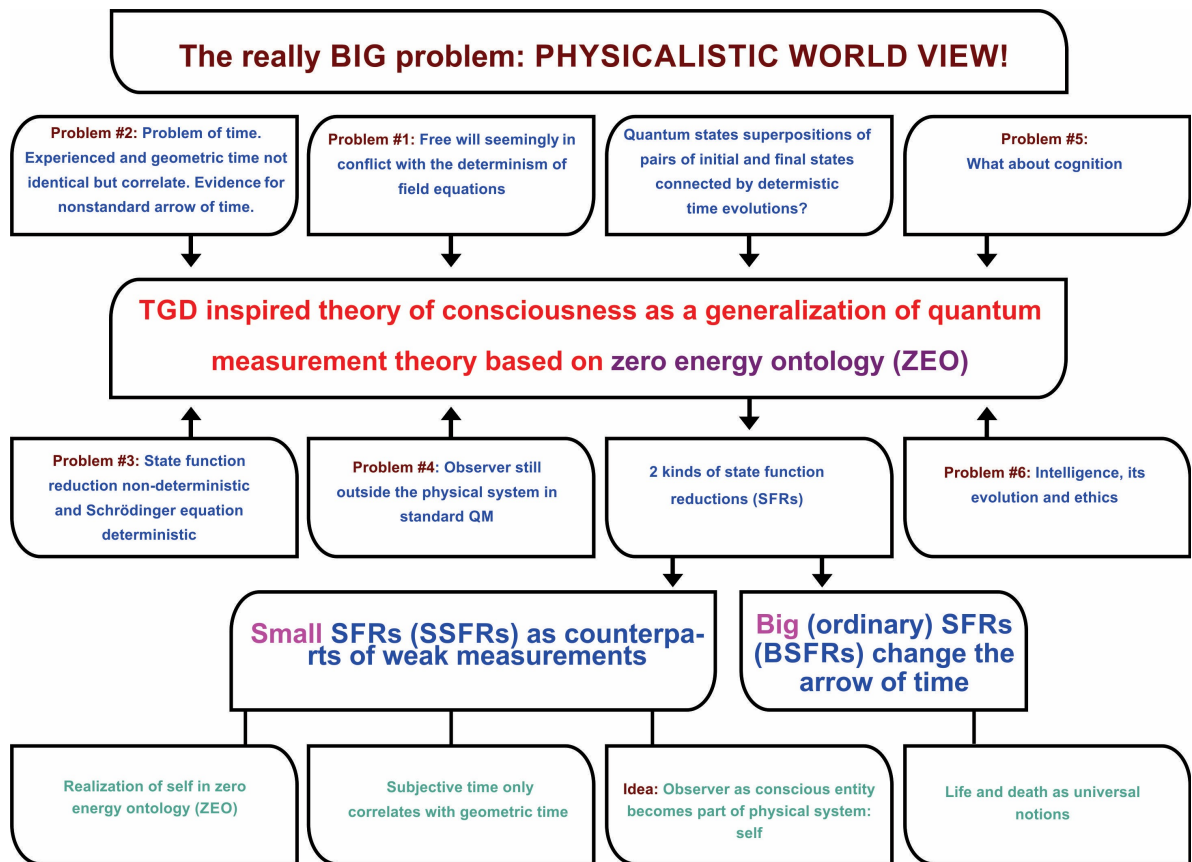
The really BIG problem: PHYSICALISTIC WORLD VIEW!

Problem #2: Problem of time. Experienced and geometric time not identical but correlate. Evidence for nonstandard arrow of time.

Problem #1: Free will seemingly in conflict with the determinism of field equations

Quantum states superpositions of pairs of initial and final states connected by determistic time evolutions?

Problem #5: What about cognition

TGD inspired theory of consciousness as a generalization of quantum measurement theory based on zero energy ontology (ZEO)

Problem #3: State function reduction non-deterministic and Schrödinger equation deterministic

Problem #4: Observer still outside the physical system in standard QM

2 kinds of state function reductions (SFRs)

Problem #6: Intelligence, its evolution and ethics

Small SFRs (SSFRs) as counterparts of weak measurements

Big (ordinary) SFRs (BSFRs) change the arrow of time

Realization of self in zero energy ontology (ZEO)

Subjective time only correlates with geometric time

Idea: Observer as conscious entity becomes part of physical system: self

Life and death as universal notions